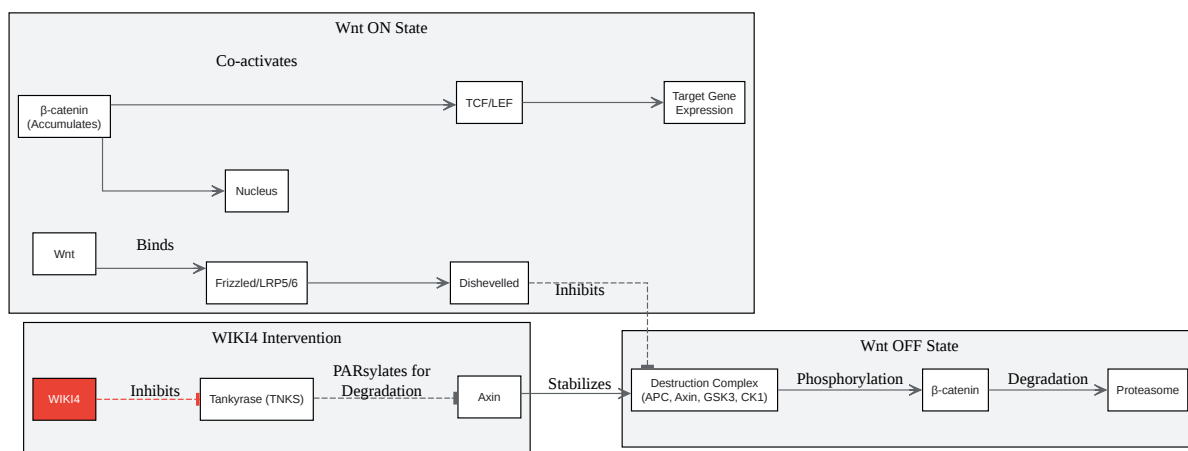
Wnt ON State

Co-activates

β-catenin (Accumulates)

TCF/LEF

Target Gene Expression

Nucleus

Wnt

Binds

Frizzled/LRP5/6

Dishevelled

Inhibits

WIKI4 Intervention

WIKI4

Inhibits

Tankyrase (TNKS)

PARsylates for Degradation

Axin

Stabilizes

Wnt OFF State

Destruction Complex (APC, Axin, GSK3, CK1)

Phosphorylation

β-catenin

Degradation

Proteasome